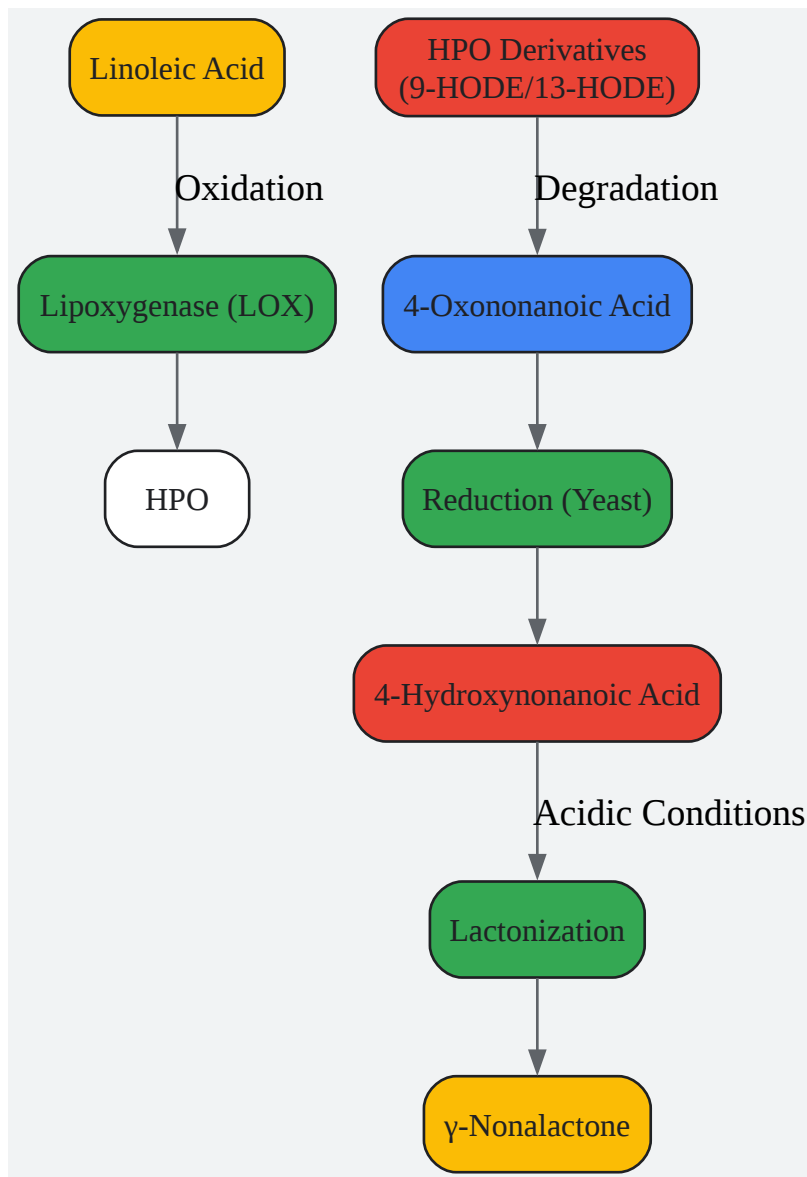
Linoleic Acid

Oxidation

Lipoxygenase (LOX)

HPO

HPO Derivatives (9-HODE/13-HODE)

Degradation

4-Oxononanoic Acid

Reduction (Yeast)

4-Hydroxynonanoic Acid

Acidic Conditions

Lactonization

γ-Nonalactone